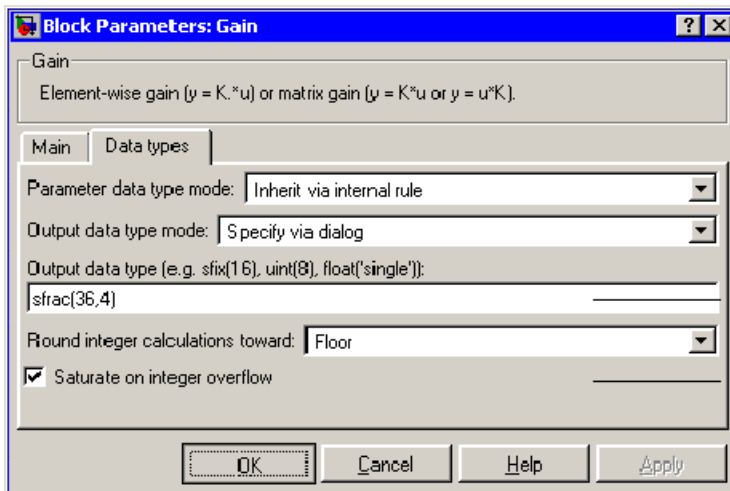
Block Parameters: Gain

Gain

Element-wise gain (y = K.*u) or matrix gain (y = K*u or y = u*K).

Main | Data types

Parameter data type mode: Inherit via internal rule

Output data type mode: Specify via dialog

Output data type (e.g. sfix(16), uint(8), float('single')):

sfrac(36,4)

Round integer calculations toward: Floor

Saturate on integer overflow

OK | Cancel | Help | Apply